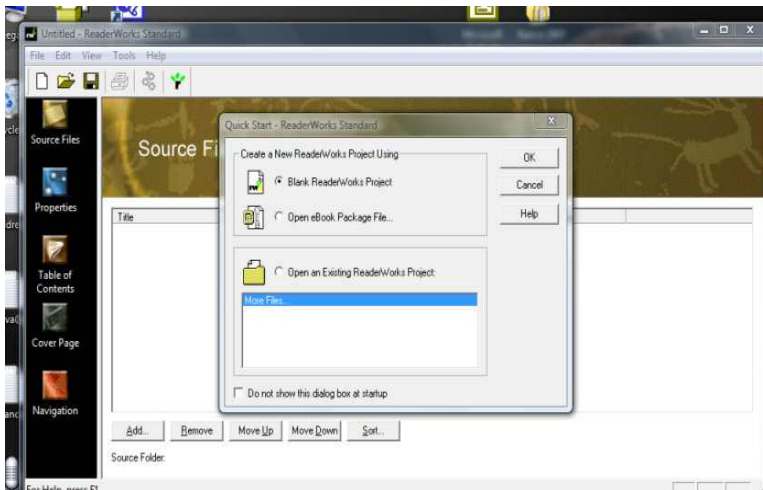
Untitled - ReaderWorks Standard

File Edit View Tools Help

Source Files

Properties

Table of Contents

Cover Page

Navigation

Source Fi

Title

Quick Start - ReaderWorks Standard

Create a New ReaderWorks Project Using

Blank ReaderWorks Project

Open eBook Package File...

Open an Existing ReaderWorks Project:

More Files...

Do not show this dialog box at startup

OK

Cancel

Help

Add...

Remove

Move Up

Move Down

Sort...

Source Folder:

For Help, press F1